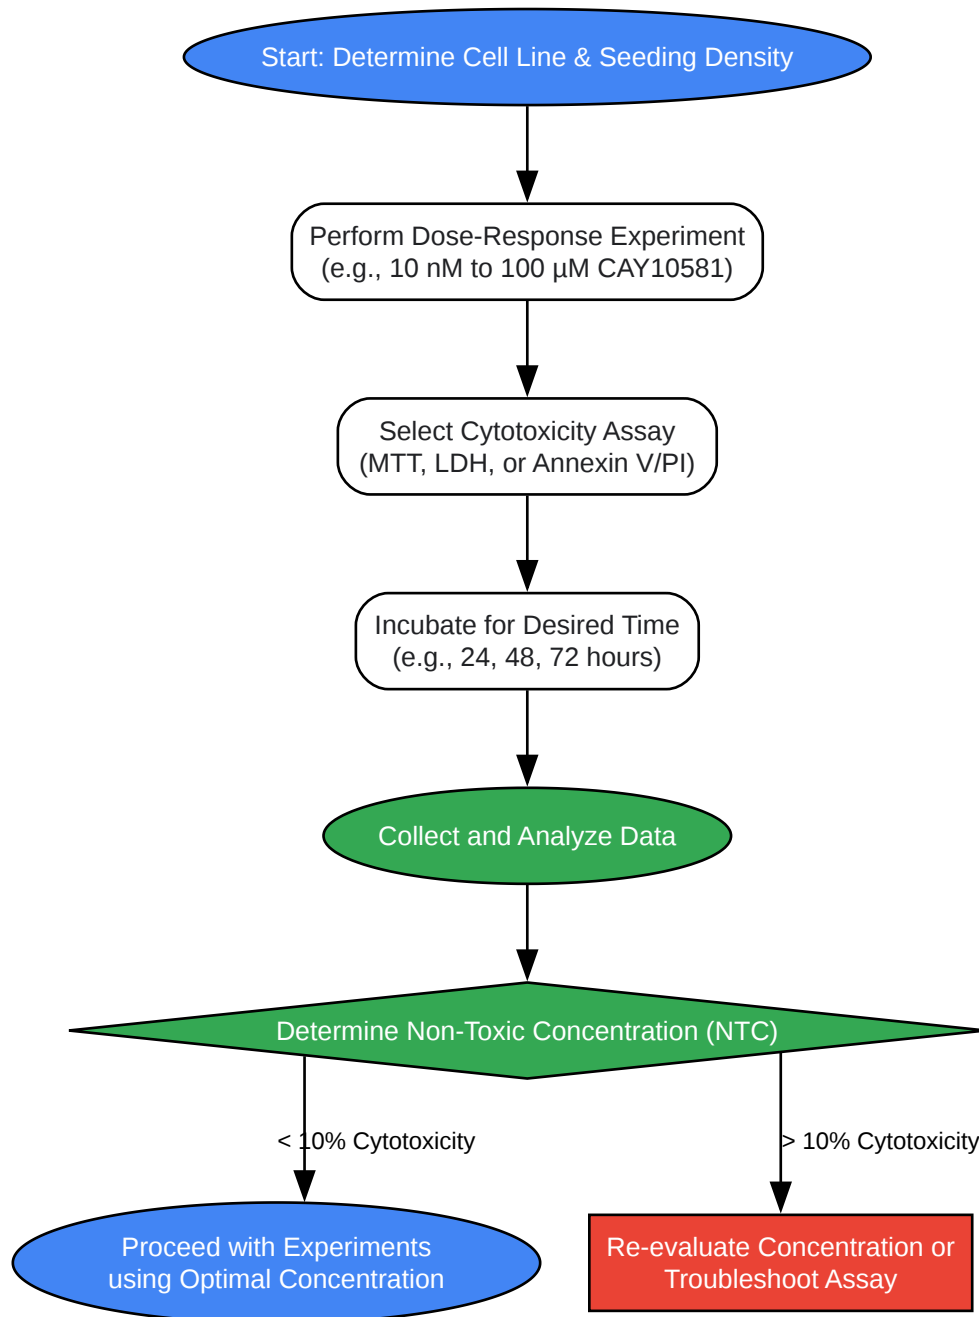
Start: Determine Cell Line & Seeding Density

Perform Dose-Response Experiment
(e.g., 10 nM to 100 µM CAY10581)

Select Cytotoxicity Assay
(MTT, LDH, or Annexin V/PI)

Incubate for Desired Time
(e.g., 24, 48, 72 hours)

Collect and Analyze Data

Determine Non-Toxic Concentration (NTC)

< 10% Cytotoxicity

> 10% Cytotoxicity

Proceed with Experiments
using Optimal Concentration

Re-evaluate Concentration or
Troubleshoot Assay